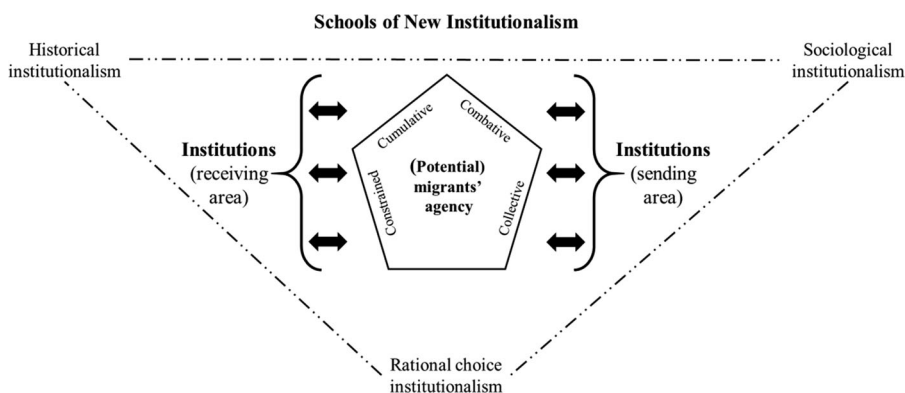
Schools of New Institutionalism

Historical institutionalism

Sociological institutionalism

Institutions (receiving area)

Cumulative

Combative

(Potential) migrants' agency

Constrained

Collective

Institutions (sending area)

Rational choice institutionalism